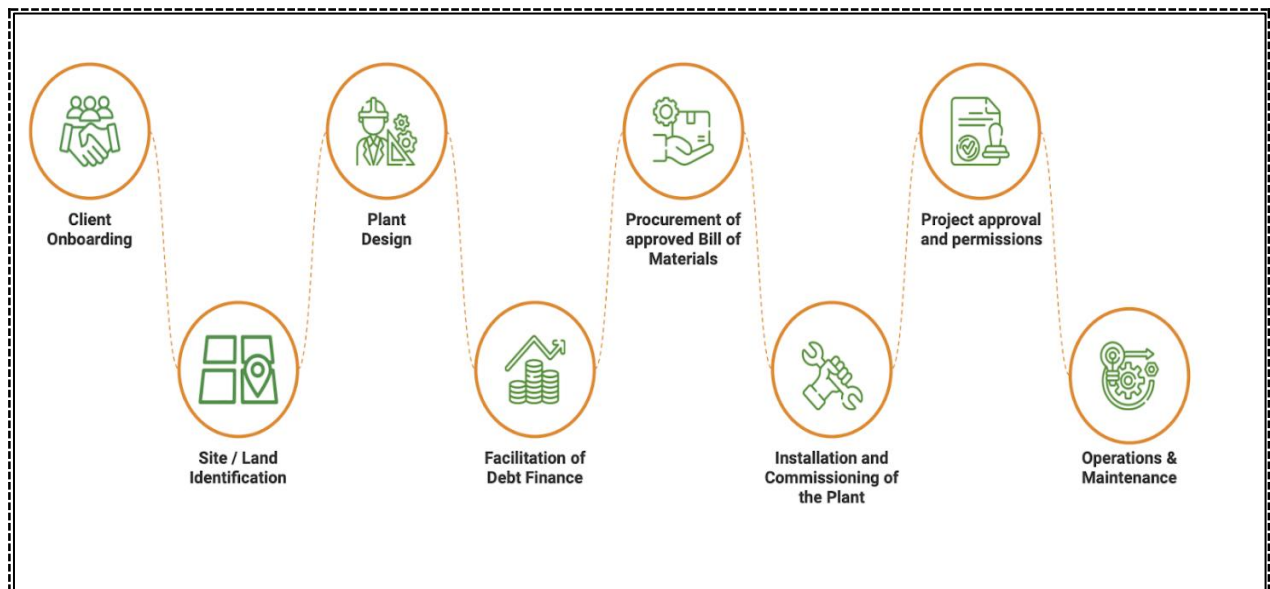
Client Onboarding

Site / Land Identification

Plant Design

Facilitation of Debt Finance

Procurement of approved Bill of Materials

Installation and Commissioning of the Plant

Project approval and permissions

Operations & Maintenance